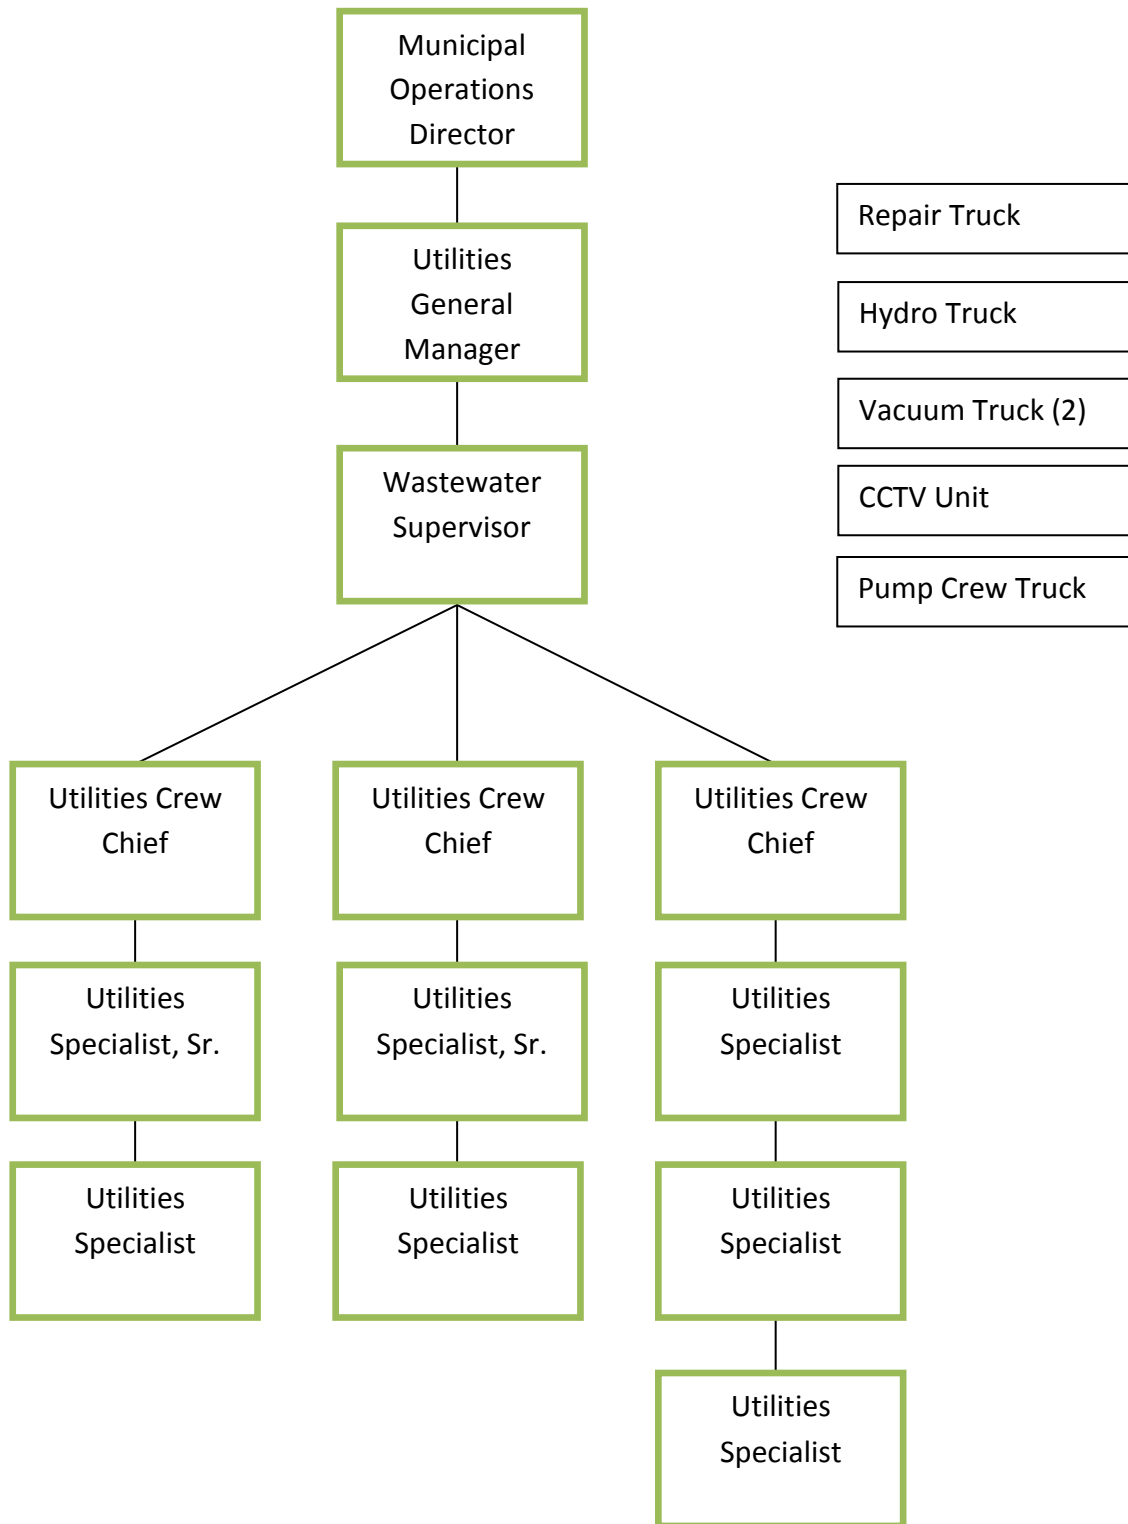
Municipal Operations Director

Utilities General Manager

Wastewater Supervisor

Repair Truck

Hydro Truck

Vacuum Truck (2)

CCTV Unit

Pump Crew Truck

Utilities Crew Chief

Utilities Crew Chief

Utilities Crew Chief

Utilities Specialist, Sr.

Utilities Specialist, Sr.

Utilities Specialist

Utilities Specialist

Utilities Specialist

Utilities Specialist

Utilities Specialist